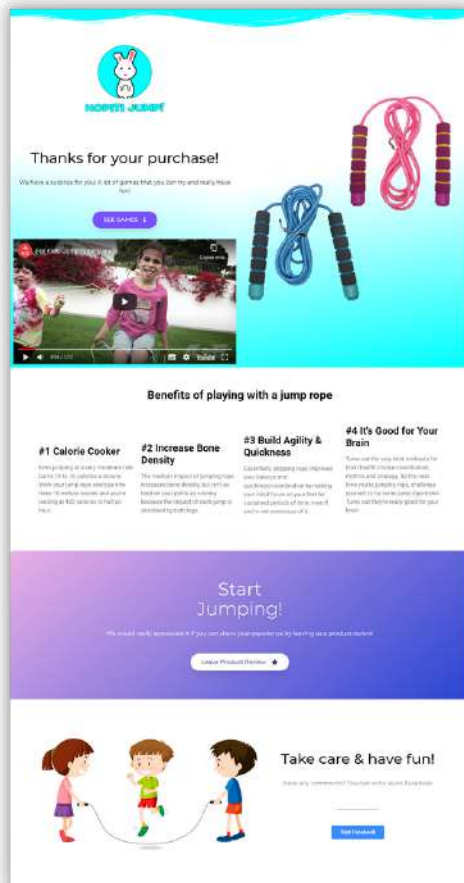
HOPPITI JUMP!

Thanks for your purchase!

We have a surprise for you: A lot of games that you can try and really have fun

SEE GAMES

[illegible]

Copy link

YouTube

Benefits of playing with a jump rope

#1 Calorie Cooker

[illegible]

#2 Increase Bone Density

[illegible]

#3 Build Agility & Quickness

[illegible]

#4 It's Good for Your Brain

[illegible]

Start Jumping!

We would really appreciate it if you can share your experience by leaving us a product review

Leave Product Review

Take care & have fun!

Have any comments? You can write us on Facebook

Visit Facebook